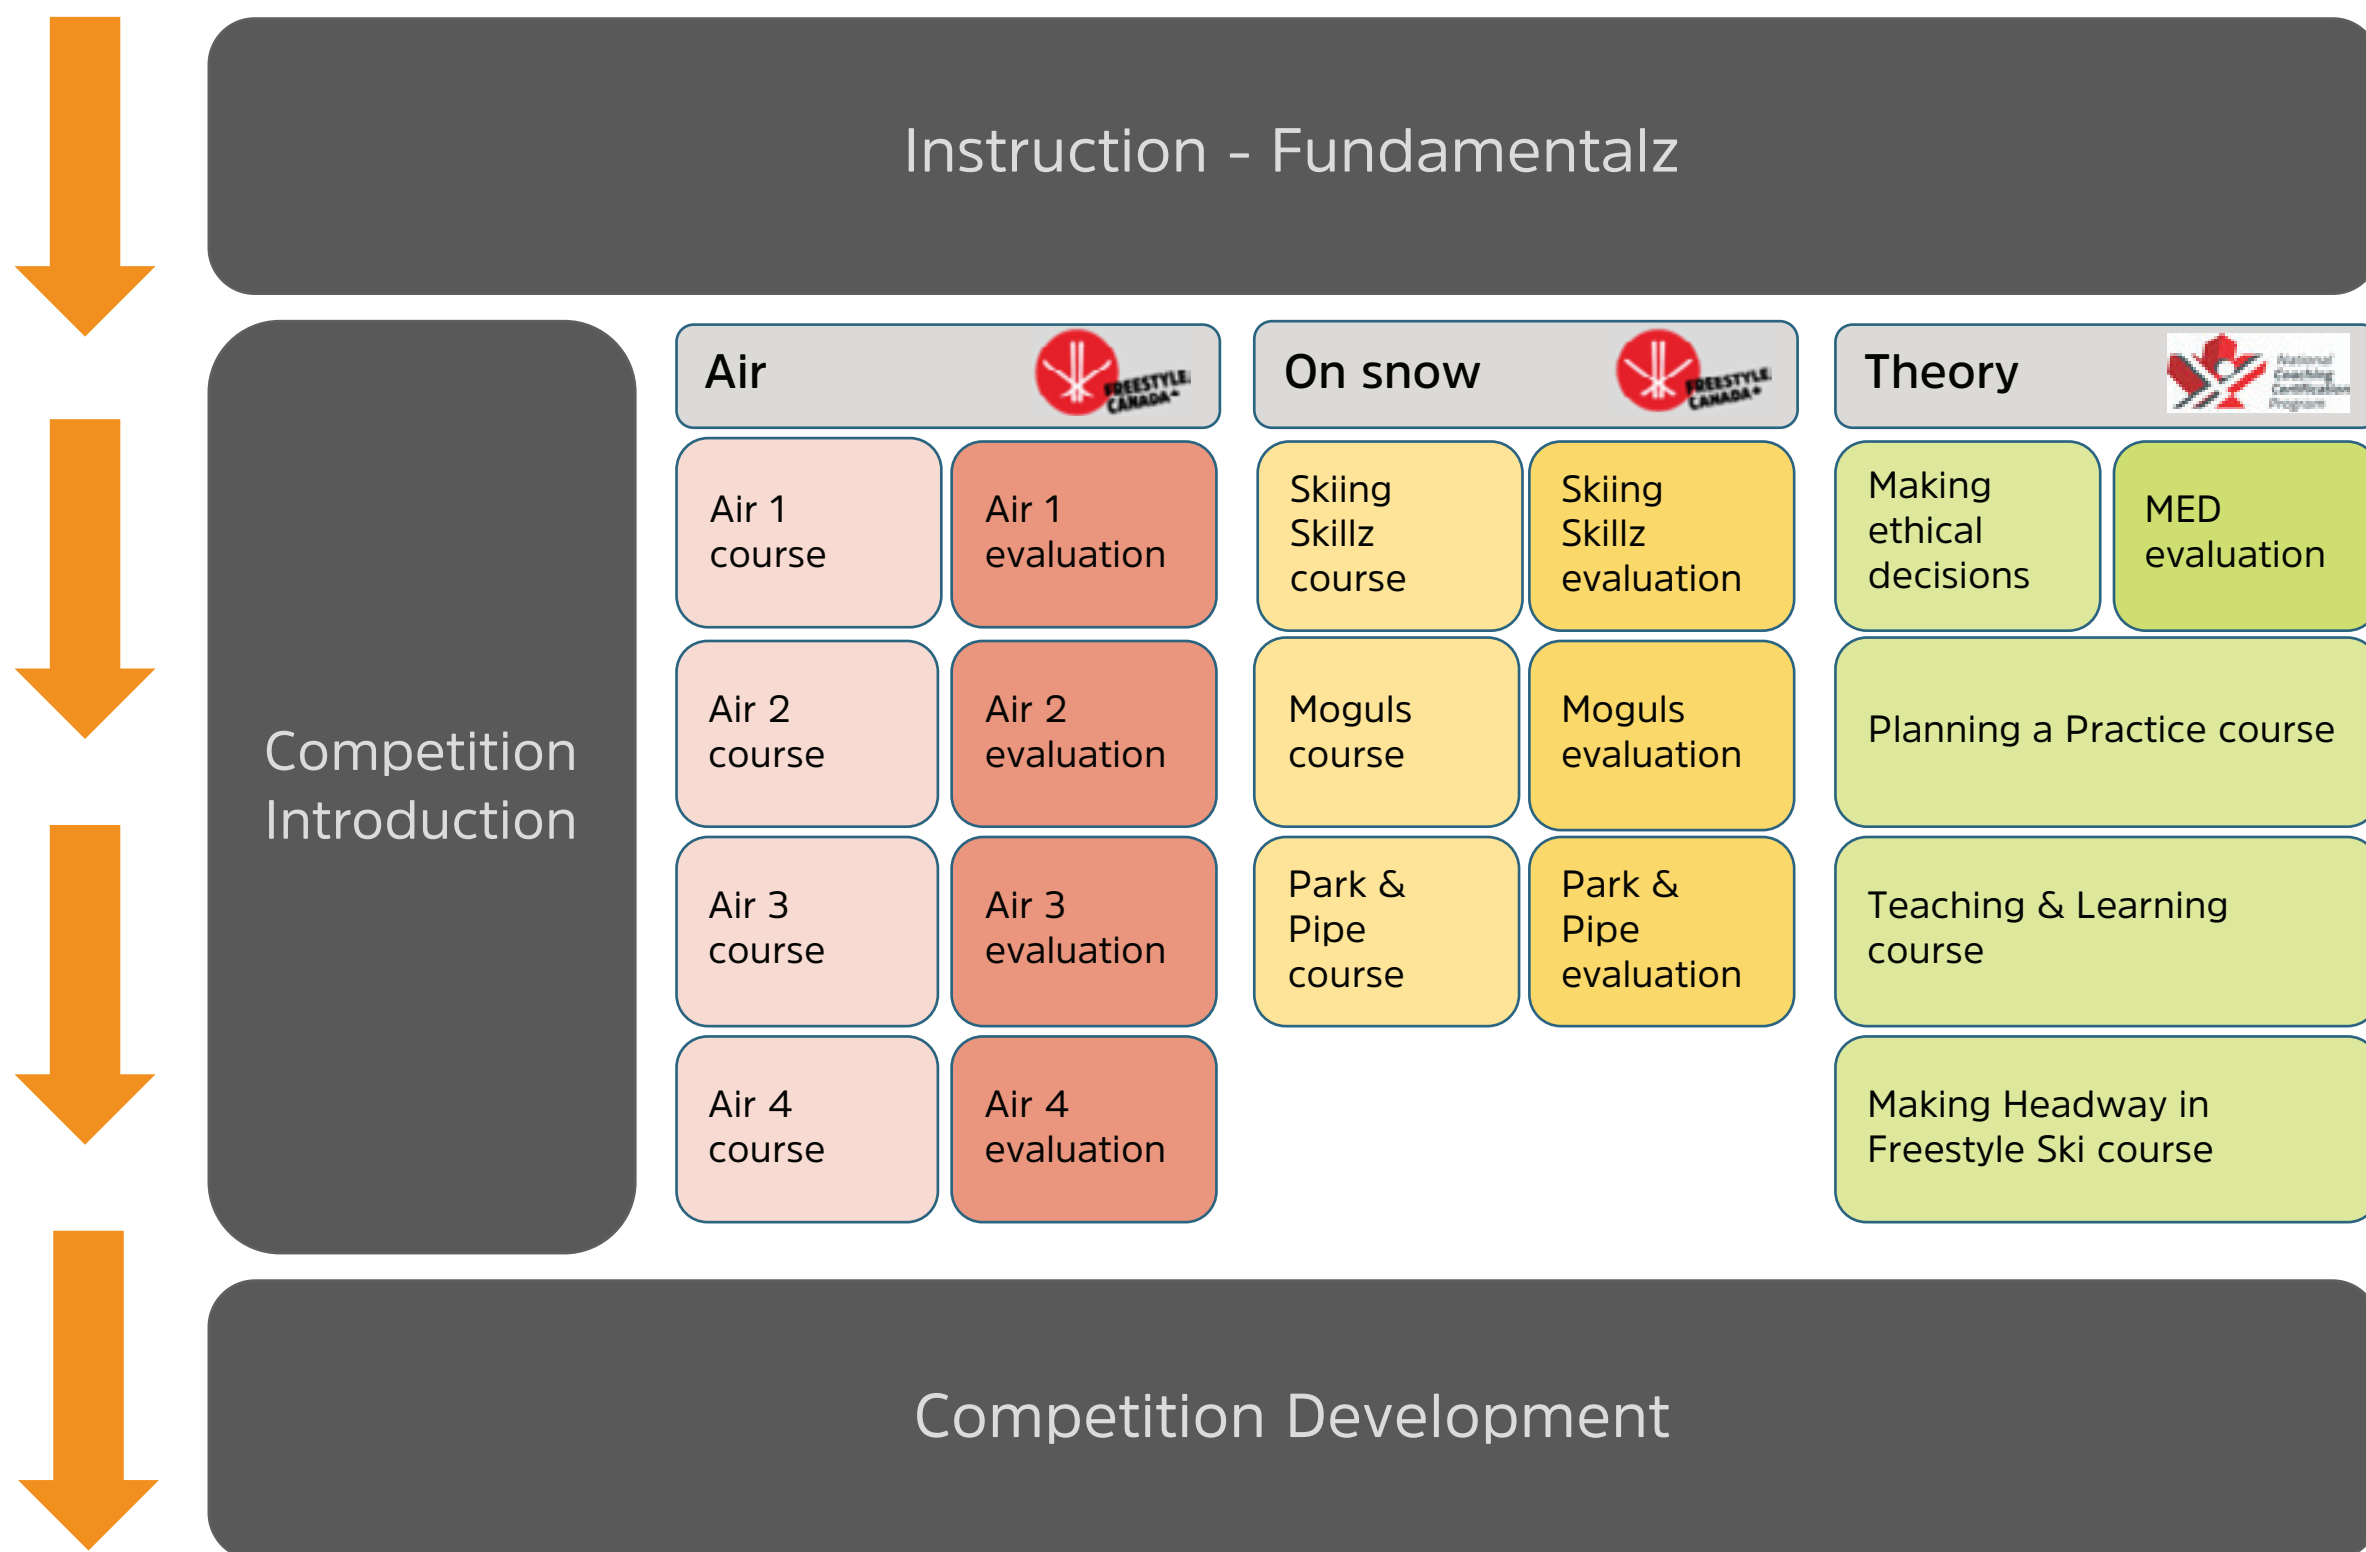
Instruction - Fundamentalz

Competition Introduction

Air FREESTYLE CANADA

Air 1 course

Air 1 evaluation

Air 2 course

Air 2 evaluation

Air 3 course

Air 3 evaluation

Air 4 course

Air 4 evaluation

On snow FREESTYLE CANADA

Skiing Skillz course

Skiing Skillz evaluation

Moguls course

Moguls evaluation

Park & Pipe course

Park & Pipe evaluation

Theory National Coaching Certification Program

Making ethical decisions

MED evaluation

Planning a Practice course

Teaching & Learning course

Making Headway in Freestyle Ski course

Competition Development